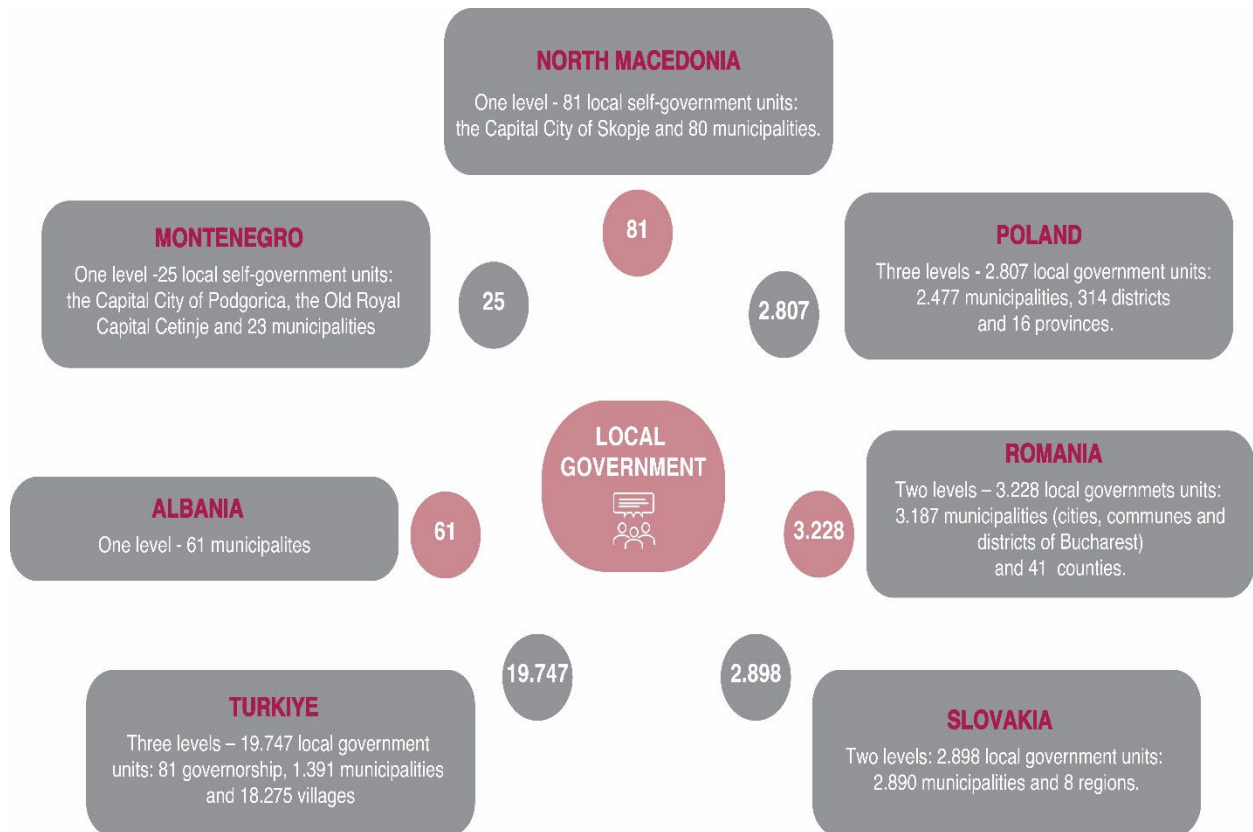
NORTH MACEDONIA
One level - 81 local self-government units: the Capital City of Skopje and 80 municipalities.

81

MONTENEGRO
One level -25 local self-government units: the Capital City of Podgorica, the Old Royal Capital Cetinje and 23 municipalities

25

POLAND
Three levels - 2.807 local government units: 2.477 municipalities, 314 districts and 16 provinces.

2.807

LOCAL GOVERNMENT

ALBANIA
One level - 61 municipalites

61

ROMANIA
Two levels – 3.228 local governmets units: 3.187 municipalities (cities, communes and districts of Bucharest) and 41 counties.

3.228

19.747

2.898

TURKIYE
Three levels – 19.747 local government units: 81 governorship, 1.391 municipalities and 18.275 villages

SLOVAKIA
Two levels: 2.898 local government units: 2.890 municipalities and 8 regions.